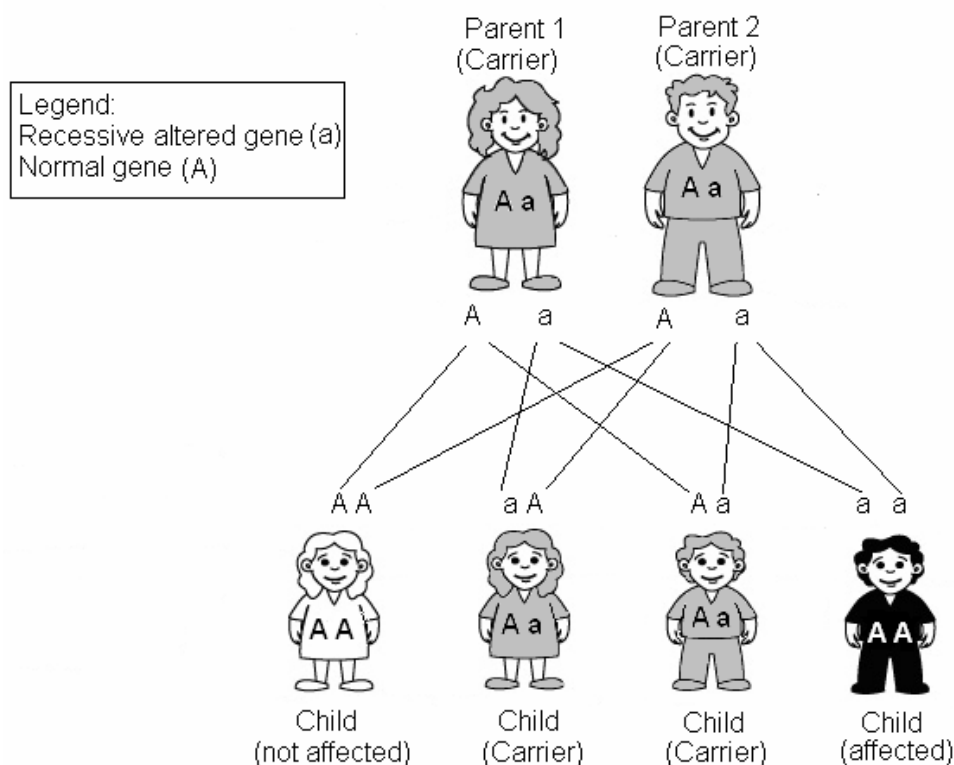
Legend:
Recessive altered gene (a)
Normal gene (A)

Parent 1
(Carrier)

Aa

Parent 2
(Carrier)

Aa

A a A a

A A a A A a a a

AA

Child
(not affected)

Aa

Child
(Carrier)

Aa

Child
(Carrier)

AA

Child
(affected)